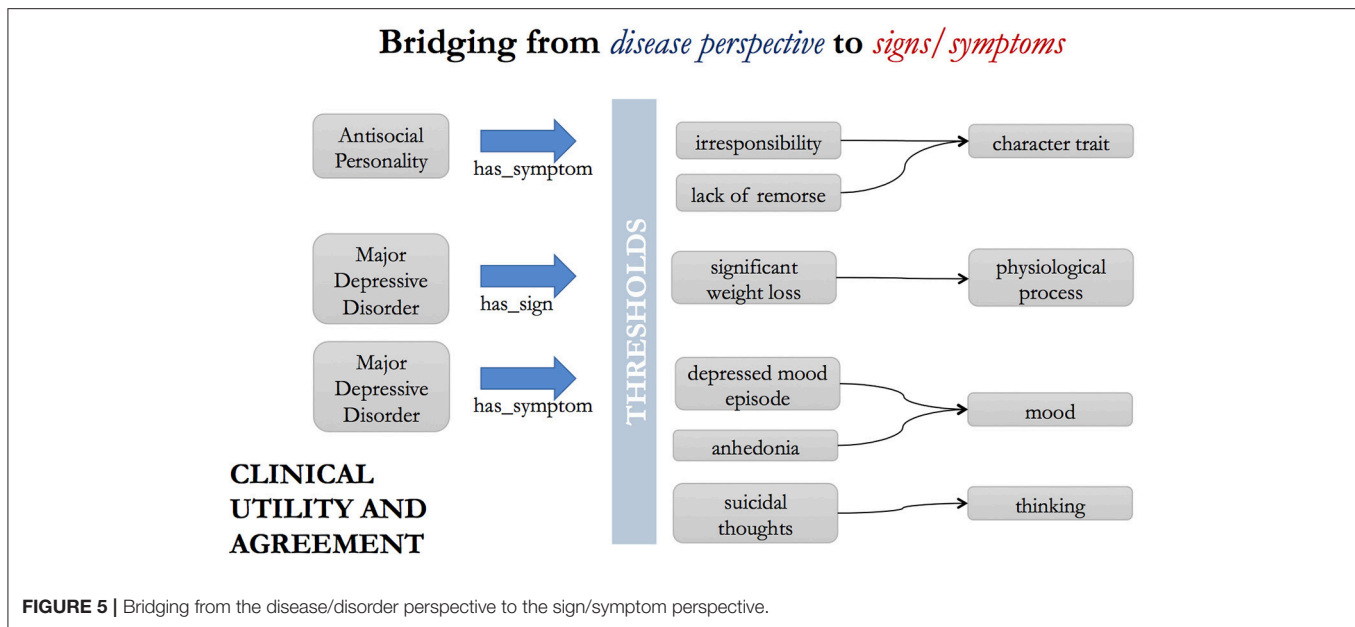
Bridging from disease perspective to signs/ symptoms

Antisocial Personality

has_symptom

Major Depressive Disorder

has_sign

Major Depressive Disorder

has_symptom

THRESHOLDS

irresponsibility

lack of remorse

character trait

significant weight loss

physiological process

depressed mood episode

anhedonia

mood

suicidal thoughts

thinking

CLINICAL UTILITY AND AGREEMENT

FIGURE 5 | Bridging from the disease/disorder perspective to the sign/symptom perspective.